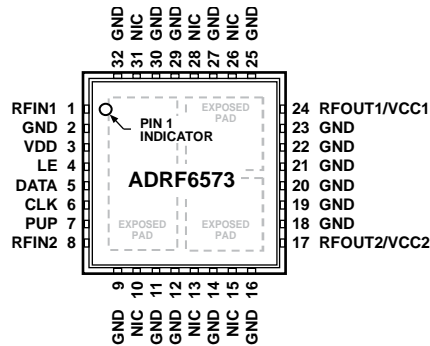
GND 32
NIC 31
GND 30
GND 29
NIC 28
GND 27
NIC 26
GND 25

RFIN1 1
GND 2
VDD 3
LE 4
DATA 5
CLK 6
PUP 7
RFIN2 8

PIN 1 INDICATOR

EXPOSED PAD

ADRF6573

EXPOSED PAD

EXPOSED PAD

24 RFOUT1/VCC1
23 GND
22 GND
21 GND
20 GND
19 GND
18 GND
17 RFOUT2/VCC2

9 GND
10 NIC
11 GND
12 GND
13 NIC
14 GND
15 NIC
16 GND